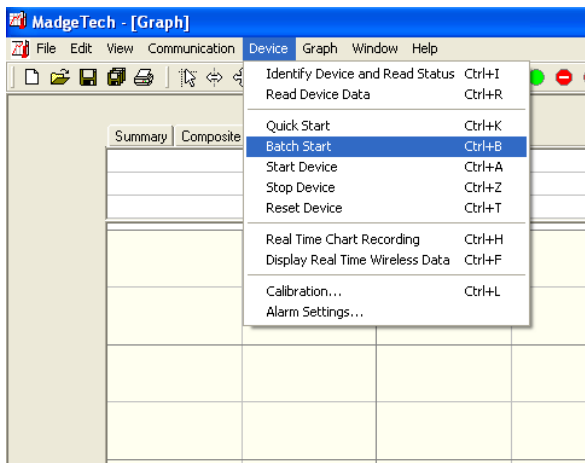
MadgeTech - [Graph]

File Edit View Communication Device Graph Window Help

Summary Composite

| Identify Device and Read Status | Ctrl+I |
|---|---|
| Read Device Data | Ctrl+R |
| Quick Start | Ctrl+K |
| Batch Start | Ctrl+B |
| Start Device | Ctrl+A |
| Stop Device | Ctrl+Z |
| Reset Device | Ctrl+T |
| Real Time Chart Recording | Ctrl+H |
| Display Real Time Wireless Data | Ctrl+F |
| Calibration... | Ctrl+L |
| Alarm Settings... | |